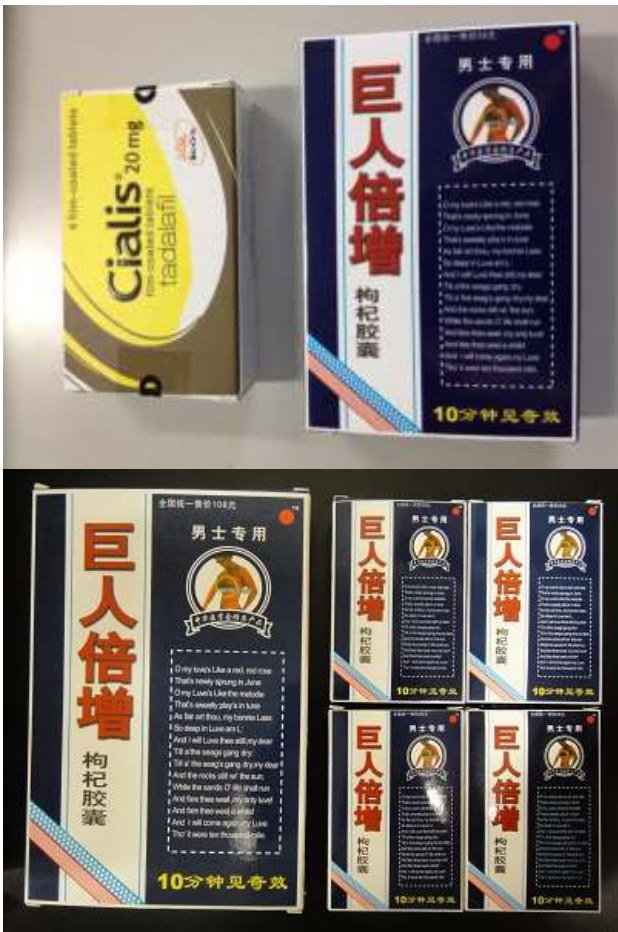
4 film-coated tablets
Cialis® 20 mg
film-coated tablets
tadalafil

全国统一售价108元
巨人倍增
男士专用
枸杞胶囊
10分钟见奇效

全国统一售价108元
巨人倍增
男士专用
枸杞胶囊
O my love's Like a red, red rose
That's newly sprung in June
O my Luve's Like the melodie
That's sweetly play'x in tune
As fair art thou, my bonnie Lass
So deep in Luve am I,
And I will Luve thee still my dear
Till a'the seags gang dry.
Till a' the seag's gang dry, my dear
And the rocks still wi' the sun;
While the sands O' life shall run
And fare thee weal, my only luve!
And fare thee weal a while!
And I will come again, my Luve
Tho' it were ten thousand mile.
10分钟见奇效

巨人倍增
男士专用
枸杞胶囊
10分钟见奇效

巨人倍增
男士专用
枸杞胶囊
10分钟见奇效

巨人倍增
男士专用
枸杞胶囊
10分钟见奇效

巨人倍增
男士专用
枸杞胶囊
10分钟见奇效